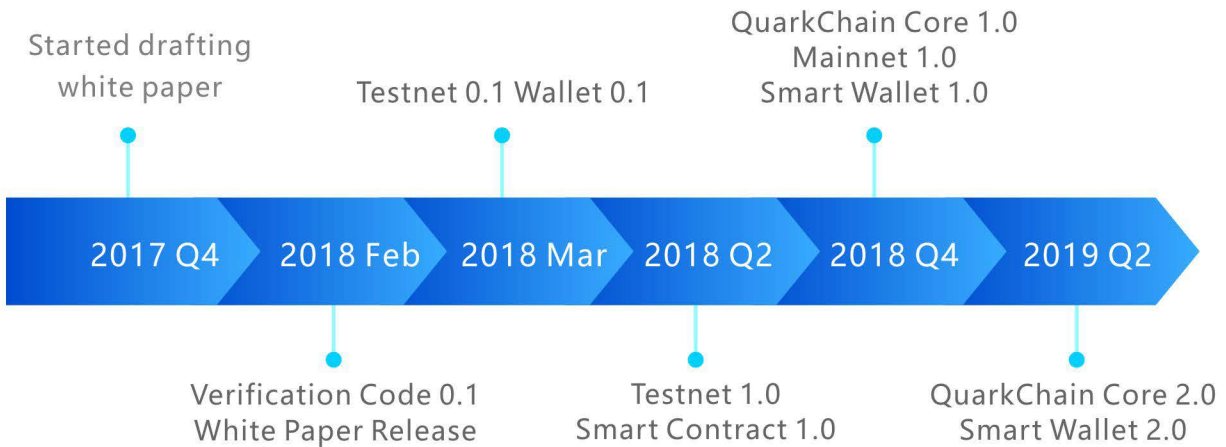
Started drafting white paper

Testnet 0.1 Wallet 0.1

QuarkChain Core 1.0
Mainnet 1.0
Smart Wallet 1.0

2017 Q4

2018 Feb

2018 Mar

2018 Q2

2018 Q4

2019 Q2

Verification Code 0.1
White Paper Release

Testnet 1.0
Smart Contract 1.0

QuarkChain Core 2.0
Smart Wallet 2.0